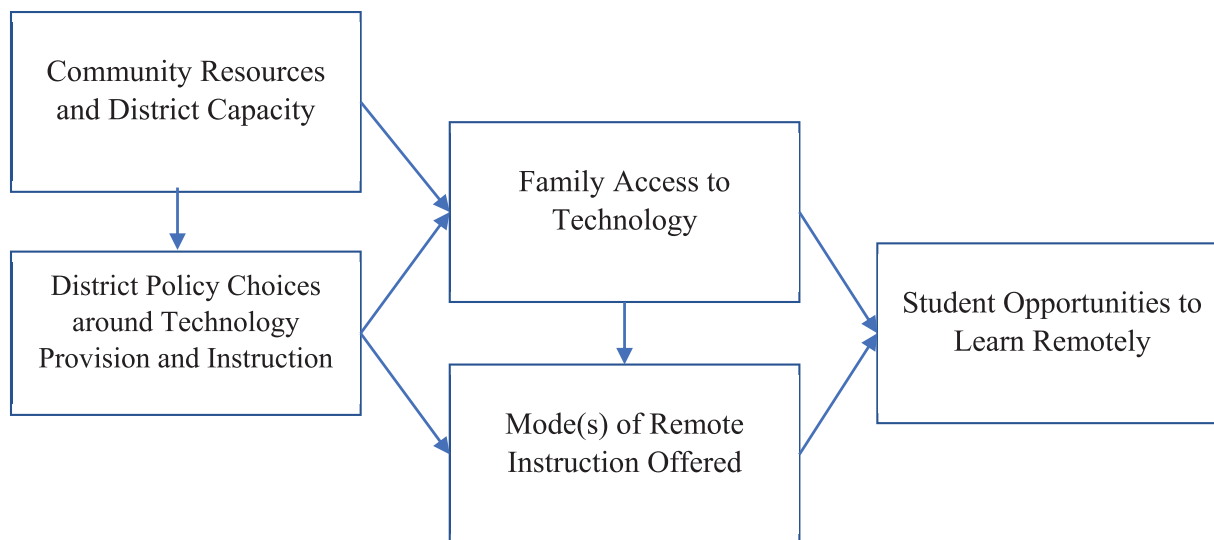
Community Resources and District Capacity

District Policy Choices around Technology Provision and Instruction

Family Access to Technology

Mode(s) of Remote Instruction Offered

Student Opportunities to Learn Remotely